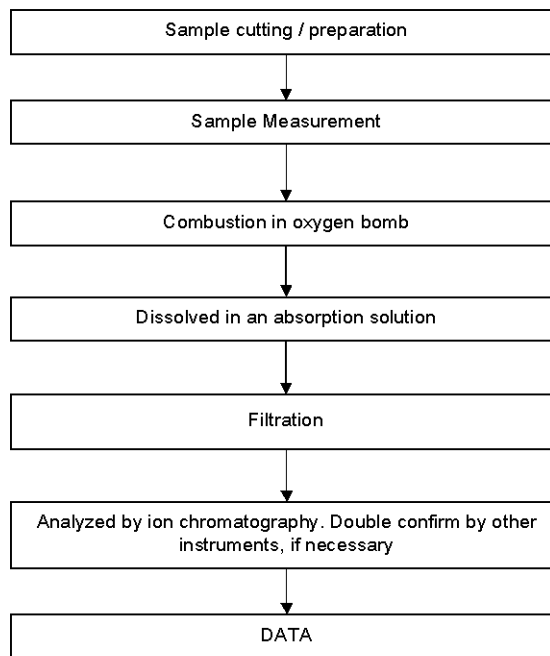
Sample cutting / preparation

Sample Measurement

Combustion in oxygen bomb

Dissolved in an absorption solution

Filtration

Analyzed by ion chromatography. Double confirm by other instruments, if necessary

DATA